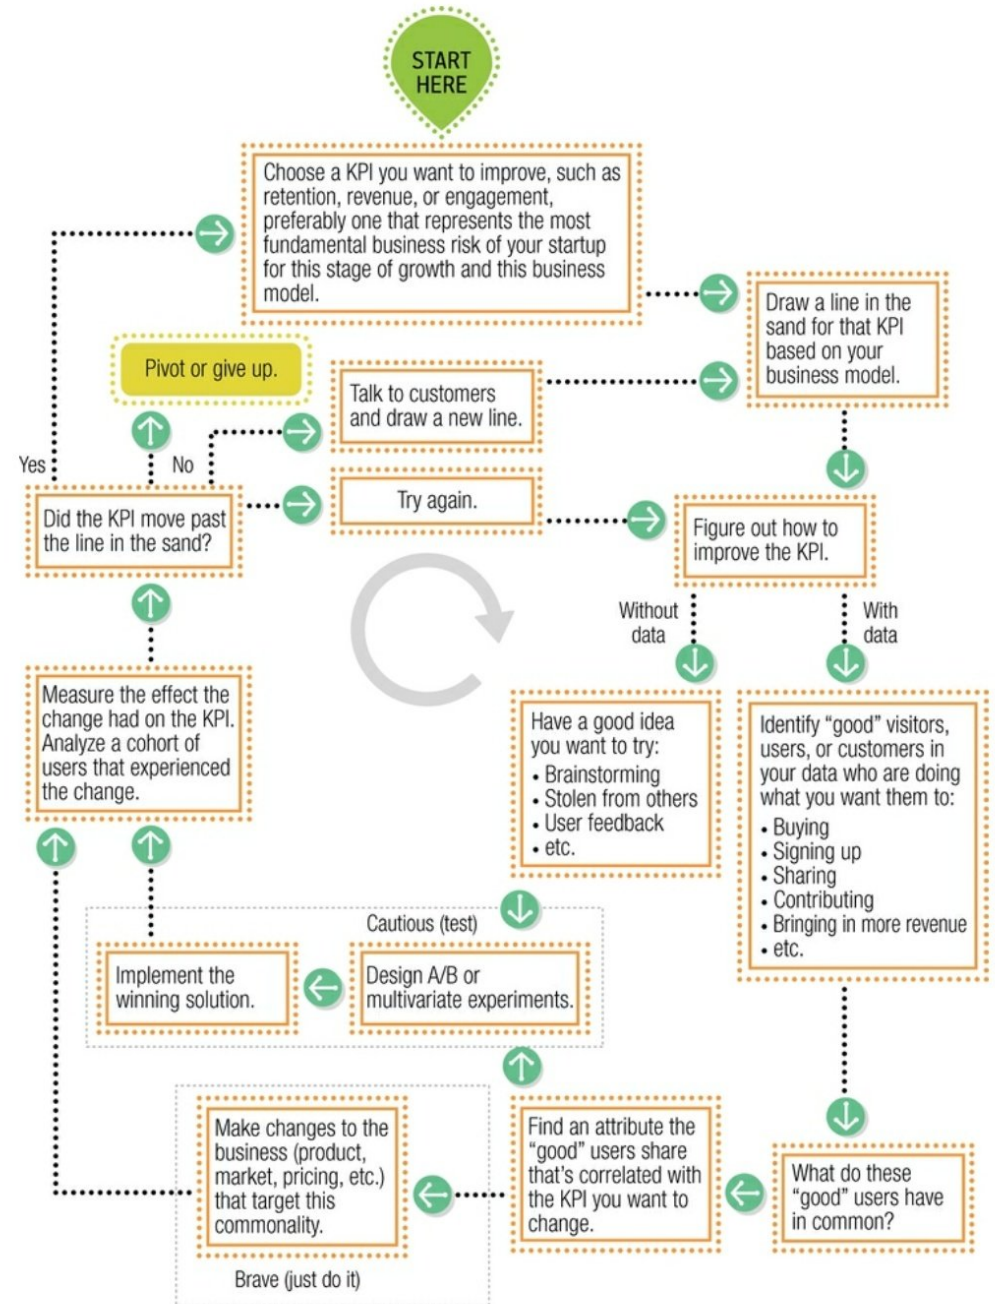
START HERE

Choose a KPI you want to improve, such as retention, revenue, or engagement, preferably one that represents the most fundamental business risk of your startup for this stage of growth and this business model.

Draw a line in the sand for that KPI based on your business model.

Pivot or give up.

Talk to customers and draw a new line.

Yes

No

Did the KPI move past the line in the sand?

Try again.

Figure out how to improve the KPI.

Without data

With data

Measure the effect the change had on the KPI. Analyze a cohort of users that experienced the change.

Have a good idea you want to try:
• Brainstorming
• Stolen from others
• User feedback
• etc.

Identify "good" visitors, users, or customers in your data who are doing what you want them to:
• Buying
• Signing up
• Sharing
• Contributing
• Bringing in more revenue
• etc.

Cautious (test)

Implement the winning solution.

Design A/B or multivariate experiments.

Make changes to the business (product, market, pricing, etc.) that target this commonality.

Find an attribute the "good" users share that's correlated with the KPI you want to change.

What do these "good" users have in common?

Brave (just do it)